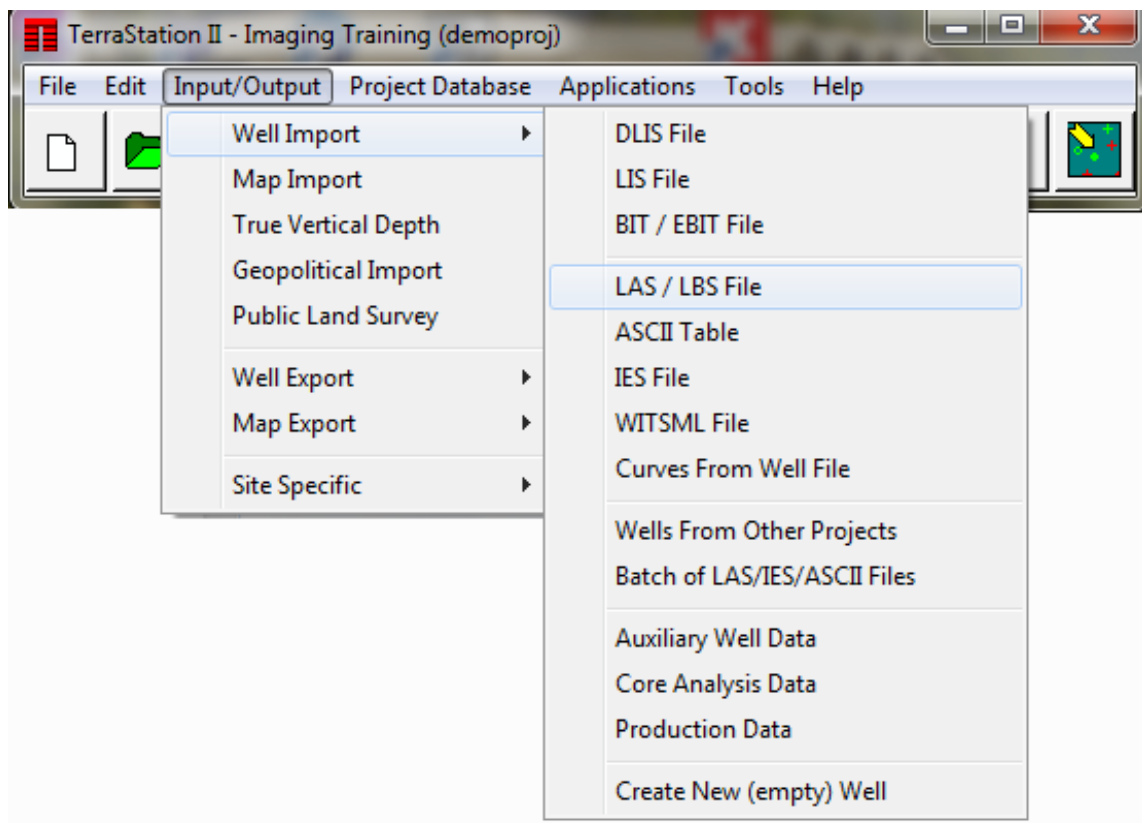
TerraStation II - Imaging Training (demoproj)

File Edit Input/Output Project Database Applications Tools Help

Well Import
Map Import
True Vertical Depth
Geopolitical Import
Public Land Survey

Well Export
Map Export

Site Specific

DLIS File
LIS File
BIT / EBIT File

LAS / LBS File
ASCII Table
IES File
WITSML File
Curves From Well File

Wells From Other Projects
Batch of LAS/IES/ASCII Files

Auxiliary Well Data
Core Analysis Data
Production Data

Create New (empty) Well